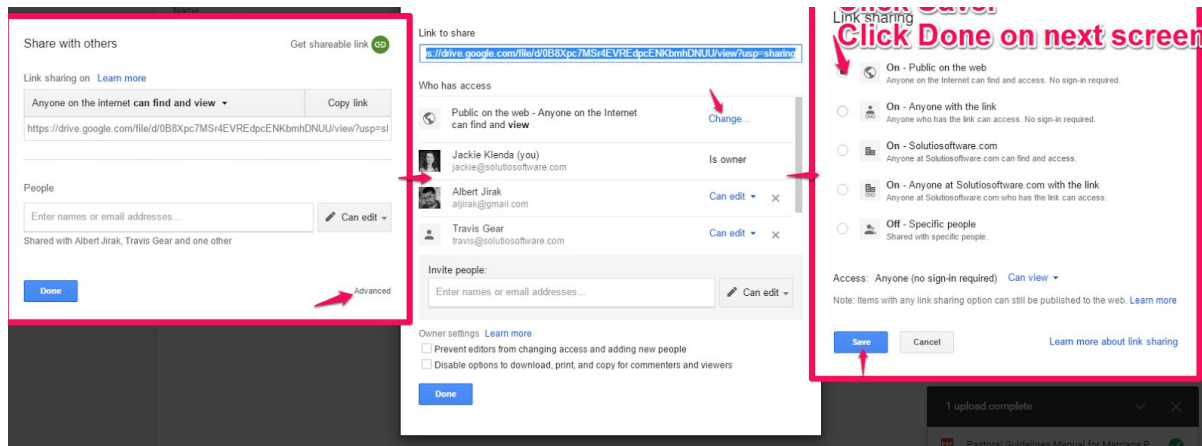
Share with others

Get shareable link

Link sharing on Learn more

Anyone on the internet can find and view ▾

Copy link

https://drive.google.com/file/d/0B8Xpc7MSr4EVREdpcENKbmhDNUU/view?usp=sl

People

Enter names or email addresses...

Can edit ▾

Shared with Albert Jirak, Travis Gear and one other

Done

Advanced

Link to share

s://drive.google.com/file/d/0B8Xpc7MSr4EVREdpcENKbmhDNUU/view?usp=sharing

Who has access

Public on the web - Anyone on the Internet can find and view

Change...

Jackie Klenda (you)
jackie@solutiosoftware.com

Is owner

Albert Jirak
aljirak@gmail.com

Can edit ▾

Travis Gear
travis@solutiosoftware.com

Can edit ▾

Invite people:

Enter names or email addresses...

Can edit ▾

Owner settings Learn more

Prevent editors from changing access and adding new people

Disable options to download, print, and copy for commenters and viewers

Done

Click Save!
Click Done on next screen

Link sharing

On - Public on the web
Anyone on the Internet can find and access. No sign-in required.

On - Anyone with the link
Anyone who has the link can access. No sign-in required.

On - Solutiosoftware.com
Anyone at Solutiosoftware.com can find and access.

On - Anyone at Solutiosoftware.com with the link
Anyone at Solutiosoftware.com who has the link can access.

Off - Specific people
Shared with specific people.

Access: Anyone (no sign-in required) Can view ▾

Note: Items with any link sharing option can still be published to the web. Learn more

Save

Cancel

Learn more about link sharing

1 upload complete

Pastoral Guidelines Manual for Marriage P...